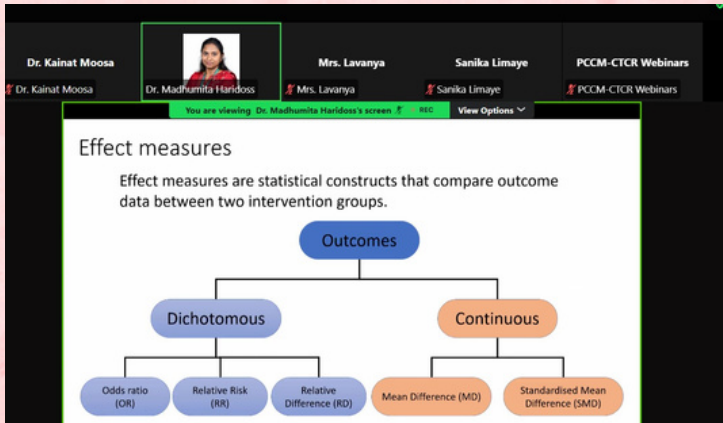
Dr. Kainat Moosa
Dr. Kainat Moosa
Dr. Madhumita Haridoss
Mrs. Lavanya
Mrs. Lavanya
Sanika Limaye
Sanika Limaye
PCCM-CTCR Webinars
PCCM-CTCR Webinars

You are viewing Dr. Madhumita Haridoss's screen REC View Options

Effect measures

Effect measures are statistical constructs that compare outcome data between two intervention groups.

Outcomes

Dichotomous

Continuous

Odds ratio (OR)

Relative Risk (RR)

Relative Difference (RD)

Mean Difference (MD)

Standardised Mean Difference (SMD)